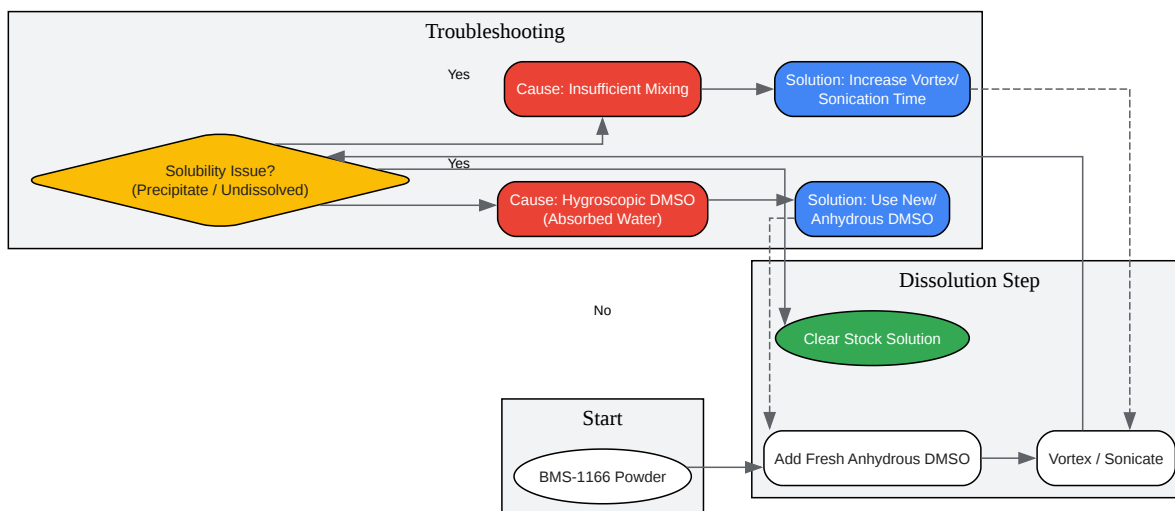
Troubleshooting

Yes

Cause: Insufficient Mixing

Solution: Increase Vortex/ Sonication Time

Solubility Issue? (Precipitate / Undissolved)

Yes

Cause: Hygroscopic DMSO (Absorbed Water)

Solution: Use New/ Anhydrous DMSO

Dissolution Step

No

Clear Stock Solution

Start

BMS-1166 Powder

Add Fresh Anhydrous DMSO

Vortex / Sonicate